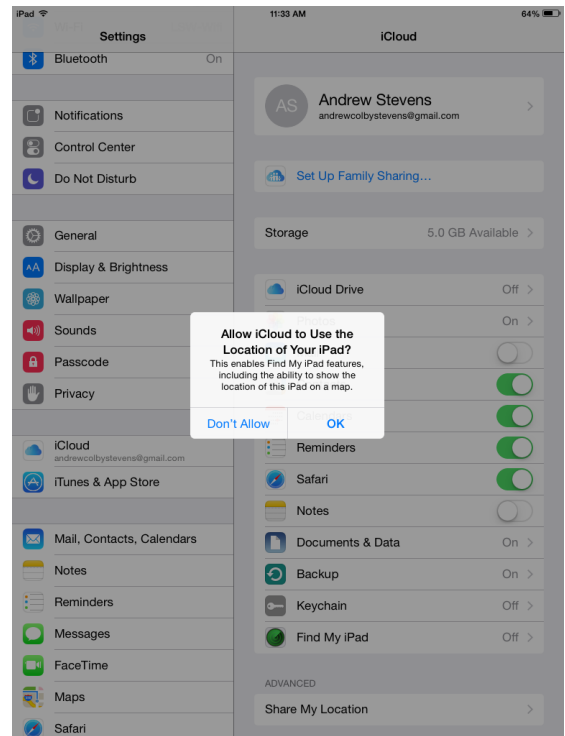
iPad
11:33 AM
64%

Settings
Bluetooth On

Notifications
Control Center
Do Not Disturb

General
Display & Brightness
Wallpaper
Sounds
Passcode
Privacy

iCloud
andrewcolbystevens@gmail.com
iTunes & App Store

Mail, Contacts, Calendars
Notes
Reminders
Messages
FaceTime
Maps
Safari

iCloud

AS
Andrew Stevens
andrewcolbystevens@gmail.com

Set Up Family Sharing...

Storage 5.0 GB Available

iCloud Drive Off
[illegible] On
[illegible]
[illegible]
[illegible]
Reminders
Safari
Notes
Documents & Data On
Backup On
Keychain Off
Find My iPad Off

ADVANCED
Share My Location

Allow iCloud to Use the Location of Your iPad?
This enables Find My iPad features, including the ability to show the location of this iPad on a map.
Don't Allow
OK